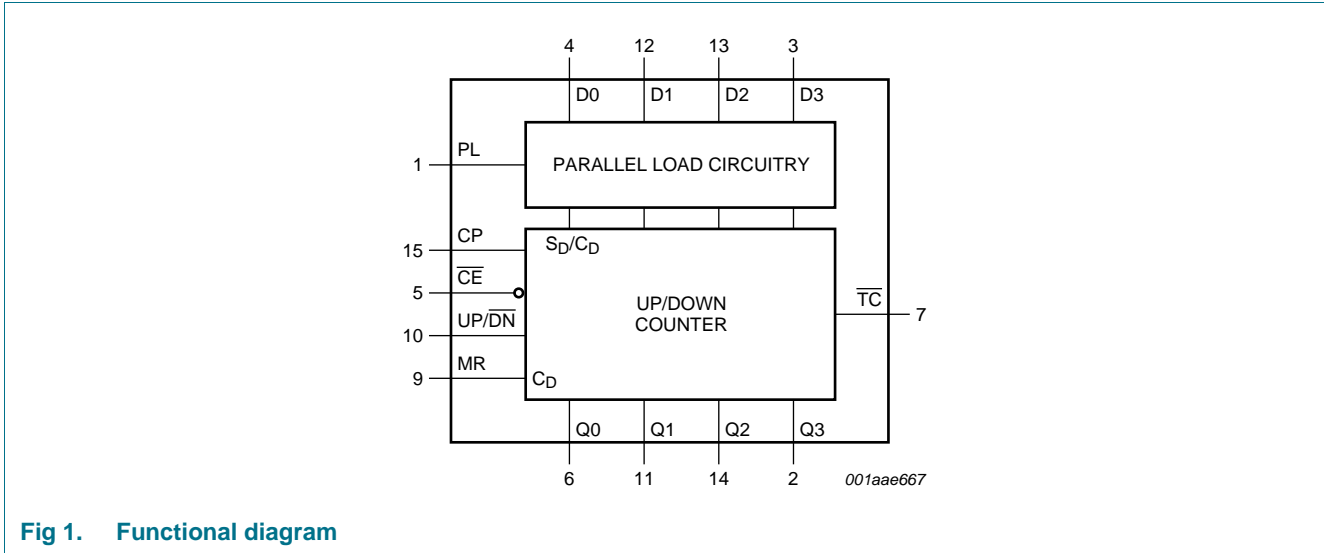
4 12 13 3

D0 D1 D2 D3

PL

1

PARALLEL LOAD CIRCUITRY

CP

15

$S_D/C_D$

$\overline{CE}$

5

UP/DOWN COUNTER

$\overline{TC}$

7

UP/$\overline{DN}$

10

MR

9

$C_D$

Q0 Q1 Q2 Q3

6 11 14 2

001aae667

Fig 1. Functional diagram